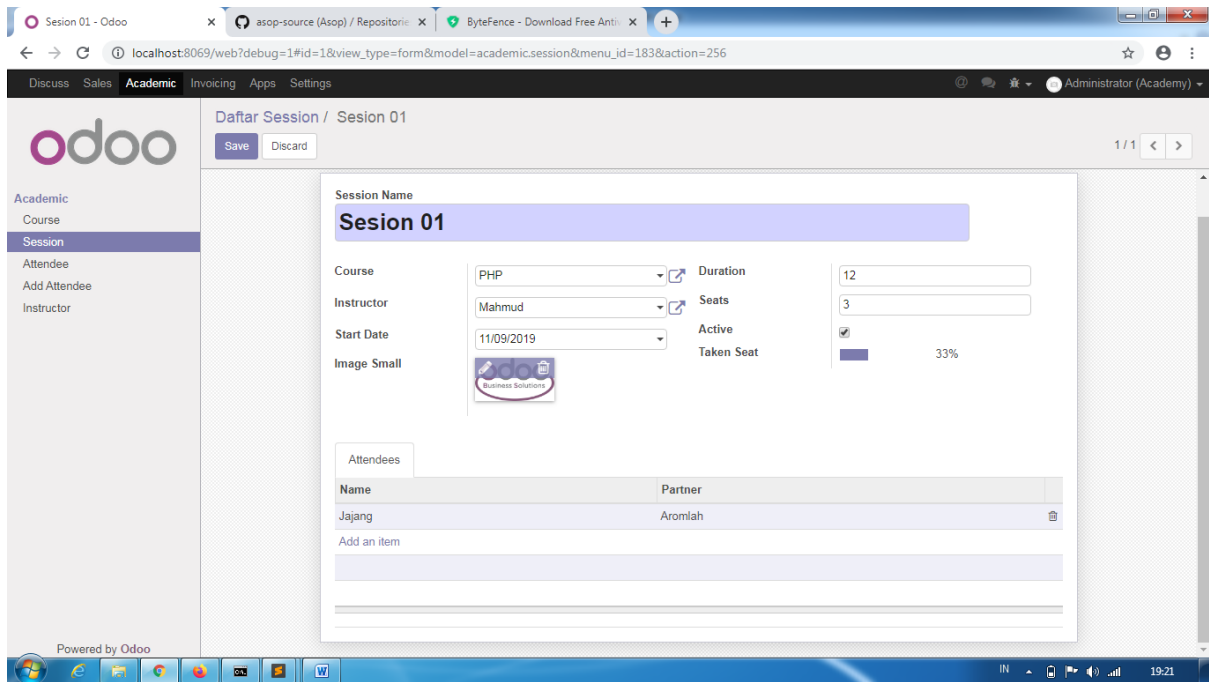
Sesion 01 - Odoo
asop-source (Asop) / Repositorie
ByteFence - Download Free Antiv
localhost:8069/web?debug=1#id=1&view_type=form&model=academic.session&menu_id=183&action=256

Discuss Sales Academic Invoicing Apps Settings
Administrator (Academy)

odoo

Daftar Session / Sesion 01
Save Discard
1 / 1

Academic
Course
Session
Attendee
Add Attendee
Instructor

Session Name
Sesion 01

Course PHP
Instructor Mahmud
Start Date 11/09/2019
Image Small
odoo Business Solutions

Duration 12
Seats 3
Active
Taken Seat 33%

Attendees

| Name | Partner |
|---|---|
| Jajang | Aromlah |

Add an item

Powered by Odoo

IN
19:21